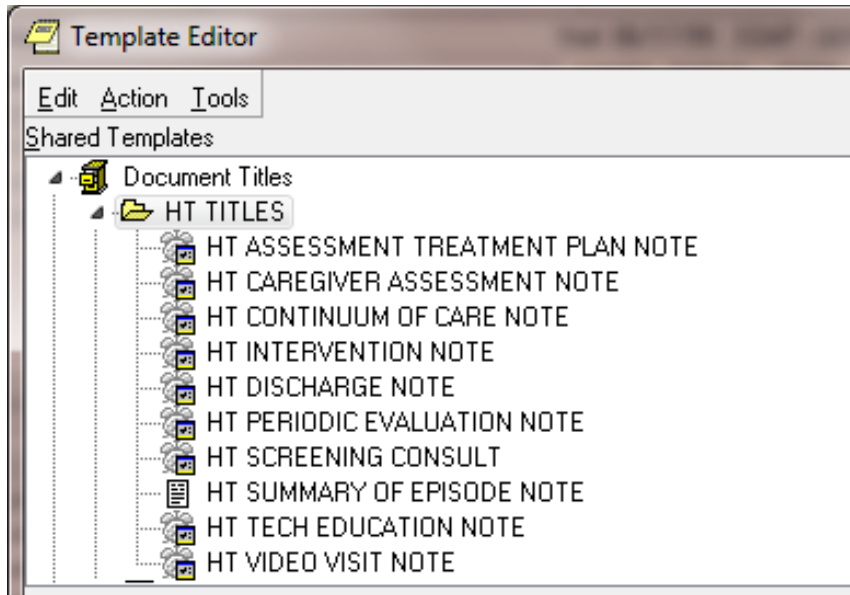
Template Editor

Edit Action Tools

Shared Templates

Document Titles

HT TITLES

HT ASSESSMENT TREATMENT PLAN NOTE

HT CAREGIVER ASSESSMENT NOTE

HT CONTINUUM OF CARE NOTE

HT INTERVENTION NOTE

HT DISCHARGE NOTE

HT PERIODIC EVALUATION NOTE

HT SCREENING CONSULT

HT SUMMARY OF EPISODE NOTE

HT TECH EDUCATION NOTE

HT VIDEO VISIT NOTE